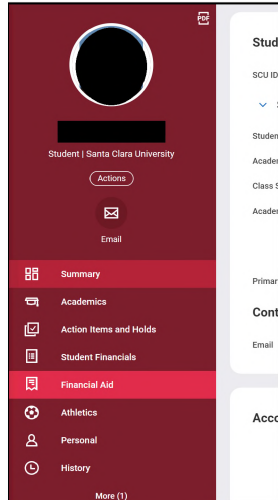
PDF

Student | Santa Clara University

Actions

Email

Summary

Academics

Action Items and Holds

Student Financials

Financial Aid

Athletics

Personal

History

More (1)

Stud

SCU ID

Studen

Acader

Class S

Acader

Primar

Cont

Email

Acco